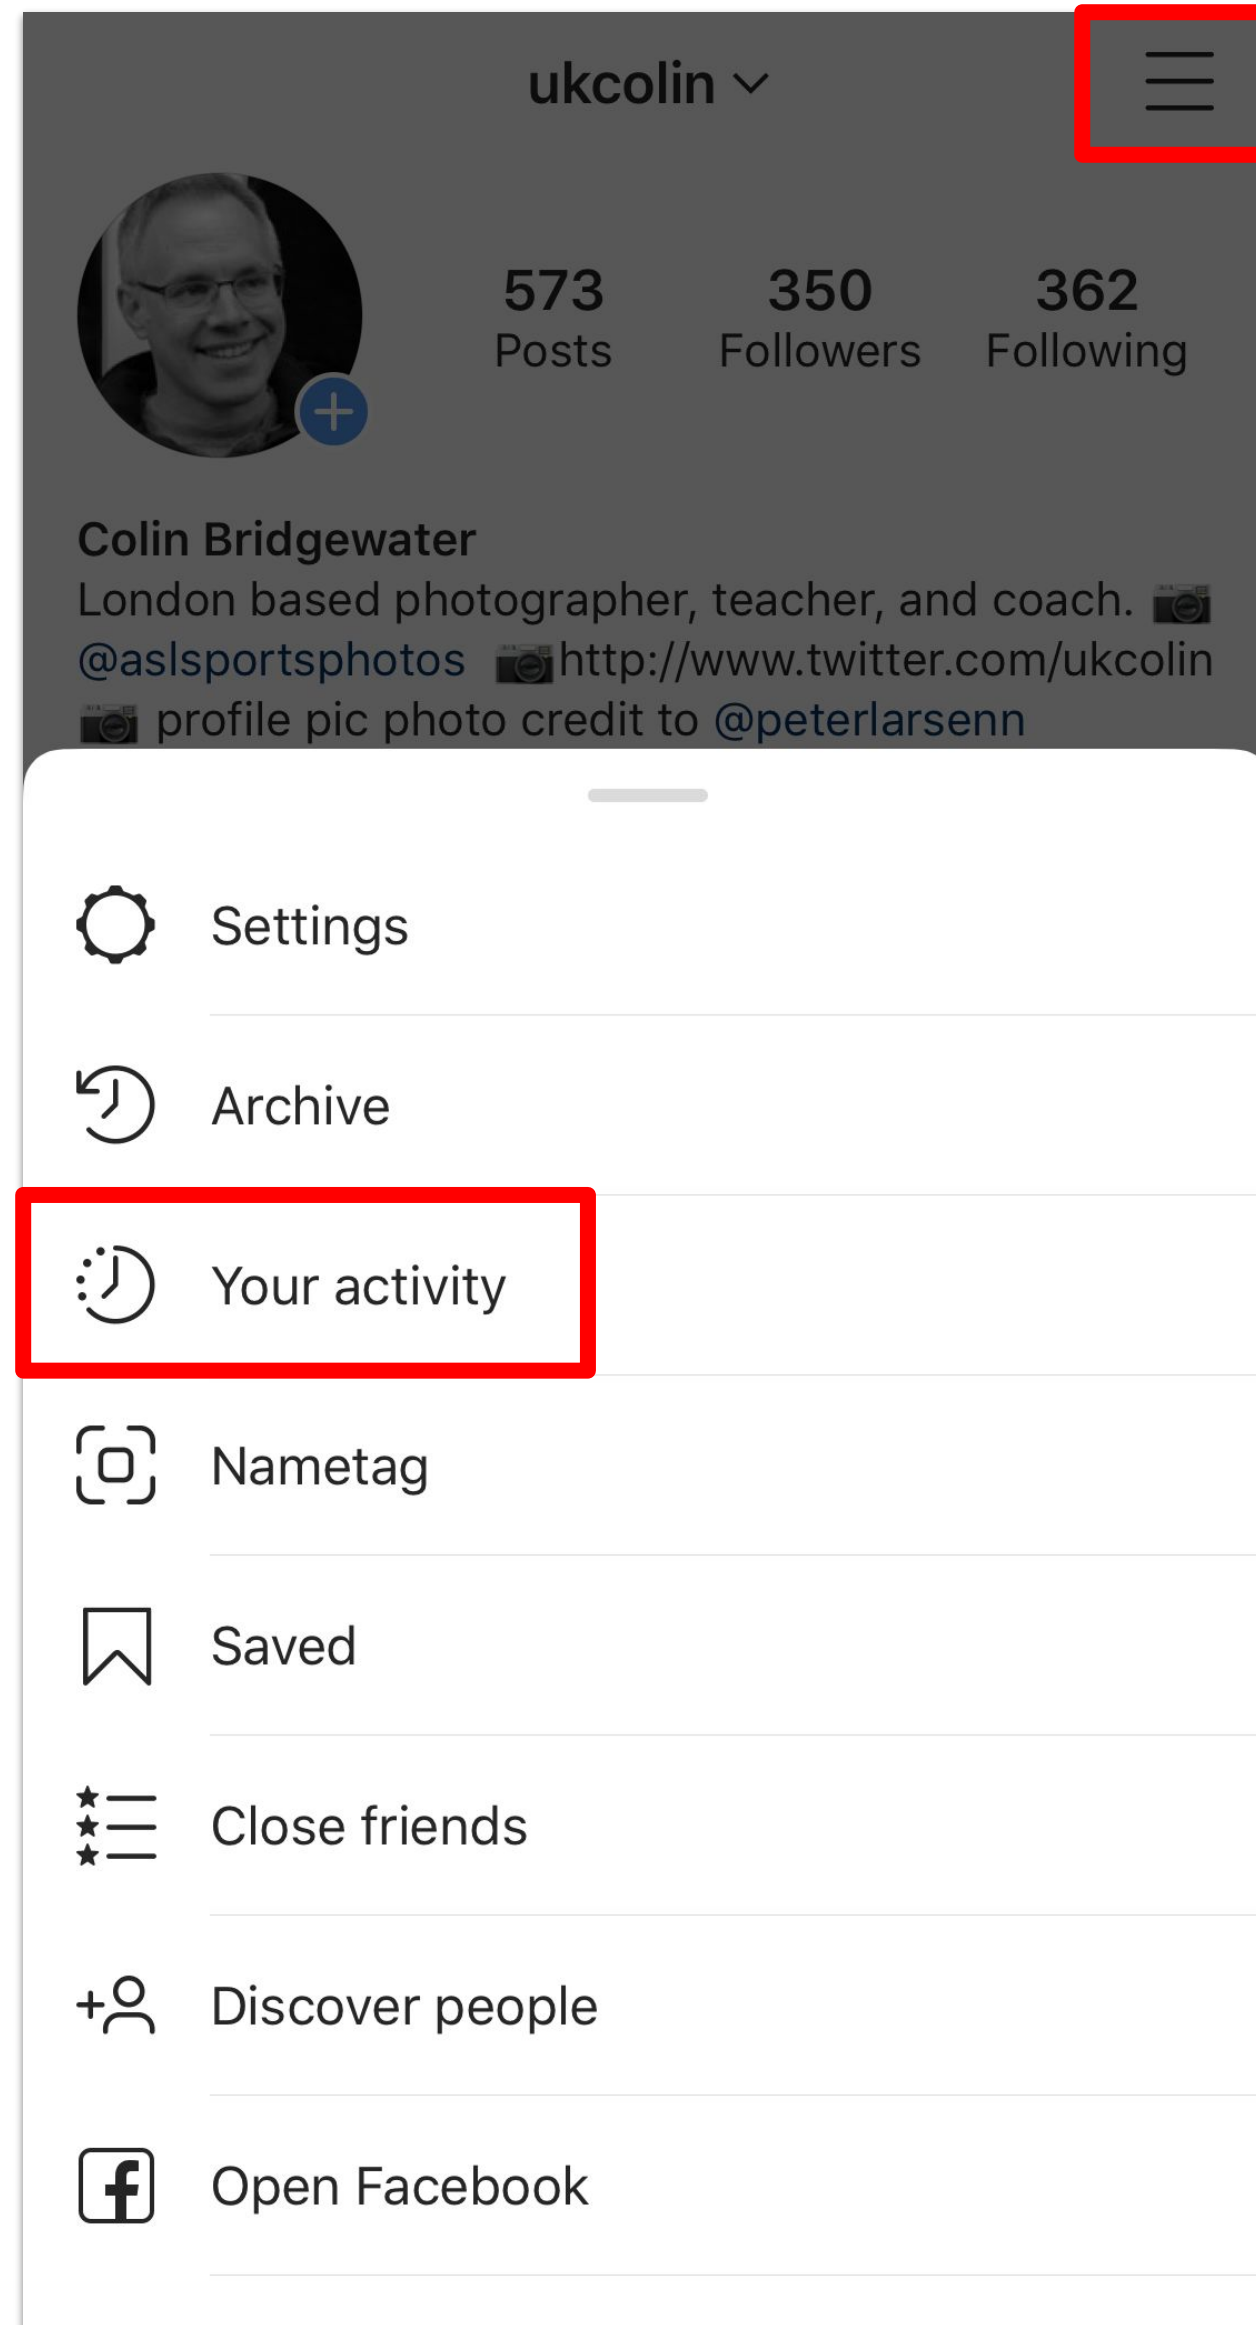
ukcolin

573 Posts

350 Followers

362 Following

Colin Bridgewater
London based photographer, teacher, and coach. 📷 @aslsportsphotos 📷http://www.twitter.com/ukcolin 📷 profile pic photo credit to @peterlarsenn

Settings

Archive

Your activity

Nametag

Saved

Close friends

Discover people

Open Facebook